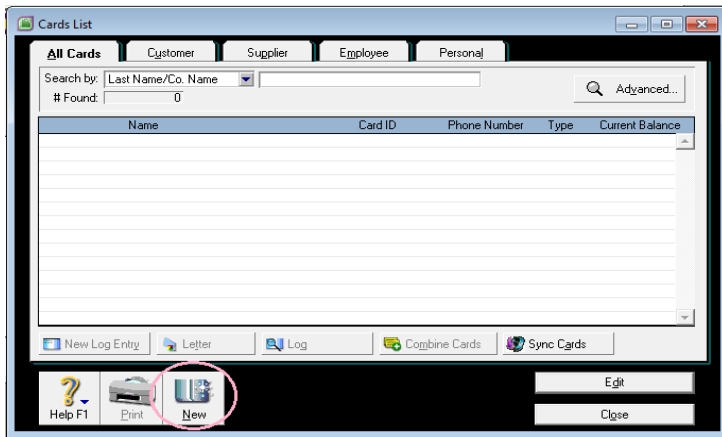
Cards List

All Cards | Customer | Supplier | Employee | Personal

Search by: Last Name/Co. Name

# Found: 0

Advanced...

| Name | Card ID | Phone Number | Type | Current Balance |
|---|---|---|---|---|

New Log Entry | Letter | Log | Combine Cards | Sync Cards

Help F1 | Print | New

Edit

Close